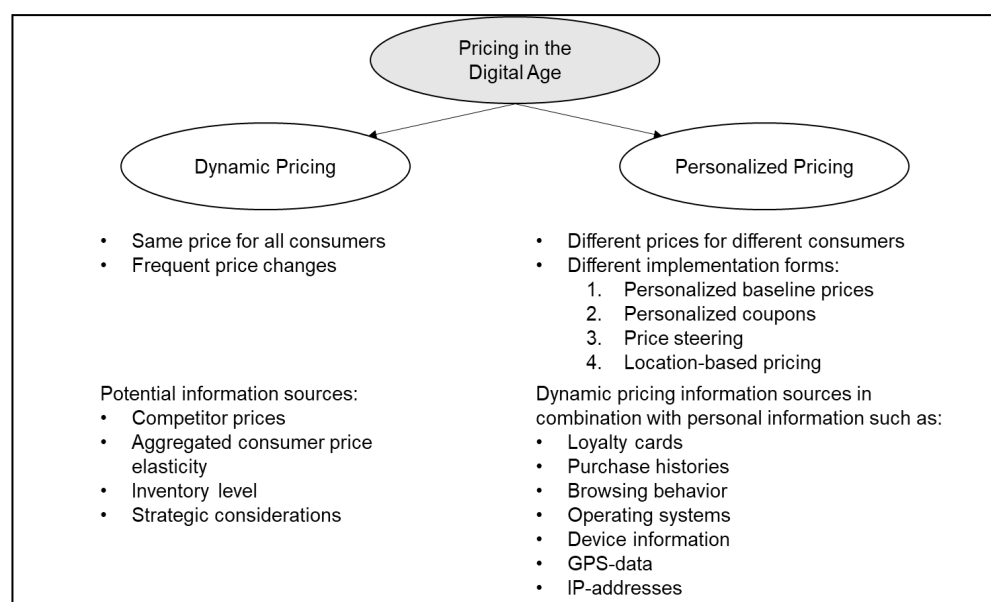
Pricing in the Digital Age

Dynamic Pricing

Personalized Pricing

- Same price for all consumers
- Frequent price changes

Potential information sources:
- Competitor prices
- Aggregated consumer price elasticity
- Inventory level
- Strategic considerations

- Different prices for different consumers
- Different implementation forms:
  1. Personalized baseline prices
  2. Personalized coupons
  3. Price steering
  4. Location-based pricing

Dynamic pricing information sources in combination with personal information such as:
- Loyalty cards
- Purchase histories
- Browsing behavior
- Operating systems
- Device information
- GPS-data
- IP-addresses